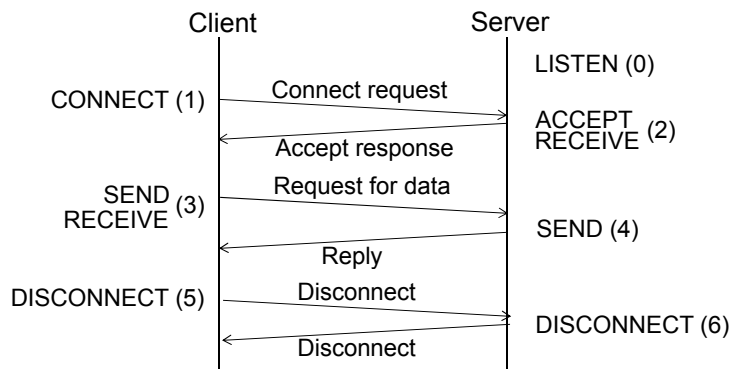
Client

Server

LISTEN (0)

CONNECT (1)

Connect request

ACCEPT
RECEIVE (2)

Accept response

SEND
RECEIVE (3)

Request for data

SEND (4)

Reply

DISCONNECT (5)

Disconnect

DISCONNECT (6)

Disconnect